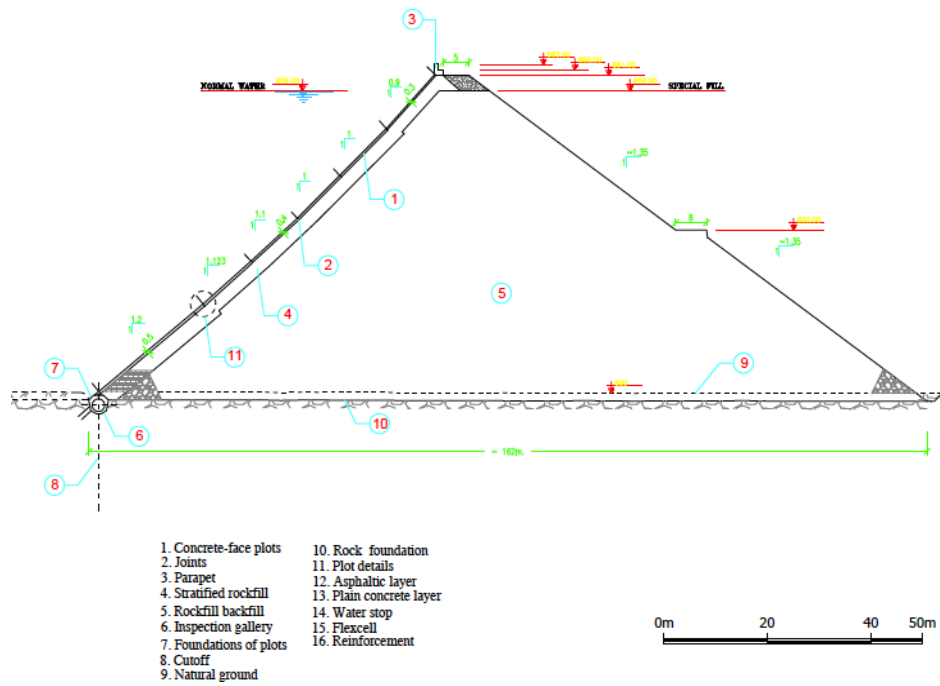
3

NORMAL WATER

SPECIAL FILL

5

0.9

0.3

1

1

1

1

1.35

1

1

1.1

0.4

2

6

1.35

1

1.123

5

4

11

1.2

1

0.5

7

9

6

10

~ 162m.

8

1. Concrete-face plots
2. Joints
3. Parapet
4. Stratified rockfill
5. Rockfill backfill
6. Inspection gallery
7. Foundations of plots
8. Cutoff
9. Natural ground

10. Rock foundation
11. Plot details
12. Asphaltic layer
13. Plain concrete layer
14. Water stop
15. Flexcell
16. Reinforcement

0m 20 40 50m